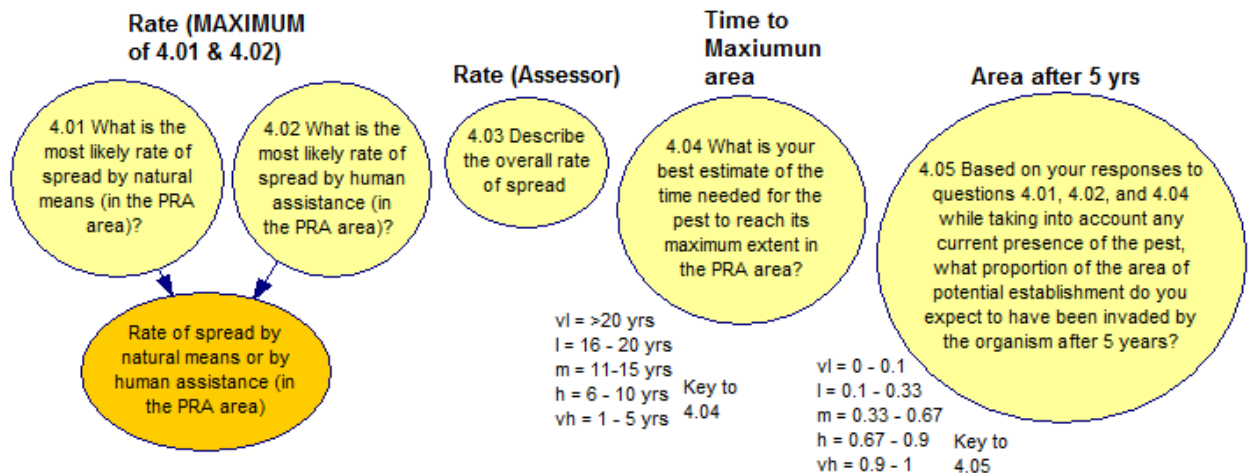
Rate (MAXIMUM of 4.01 & 4.02)

4.01 What is the most likely rate of spread by natural means (in the PRA area)?

4.02 What is the most likely rate of spread by human assistance (in the PRA area)?

Rate of spread by natural means or by human assistance (in the PRA area)

Rate (Assessor)

4.03 Describe the overall rate of spread

Time to Maxiumun area

4.04 What is your best estimate of the time needed for the pest to reach its maximum extent in the PRA area?

vl = >20 yrs
l = 16 - 20 yrs
m = 11-15 yrs
h = 6 - 10 yrs
vh = 1 - 5 yrs

Key to 4.04

Area after 5 yrs

4.05 Based on your responses to questions 4.01, 4.02, and 4.04 while taking into account any current presence of the pest, what proportion of the area of potential establishment do you expect to have been invaded by the organism after 5 years?

vl = 0 - 0.1
l = 0.1 - 0.33
m = 0.33 - 0.67
h = 0.67 - 0.9
vh = 0.9 - 1

Key to 4.05